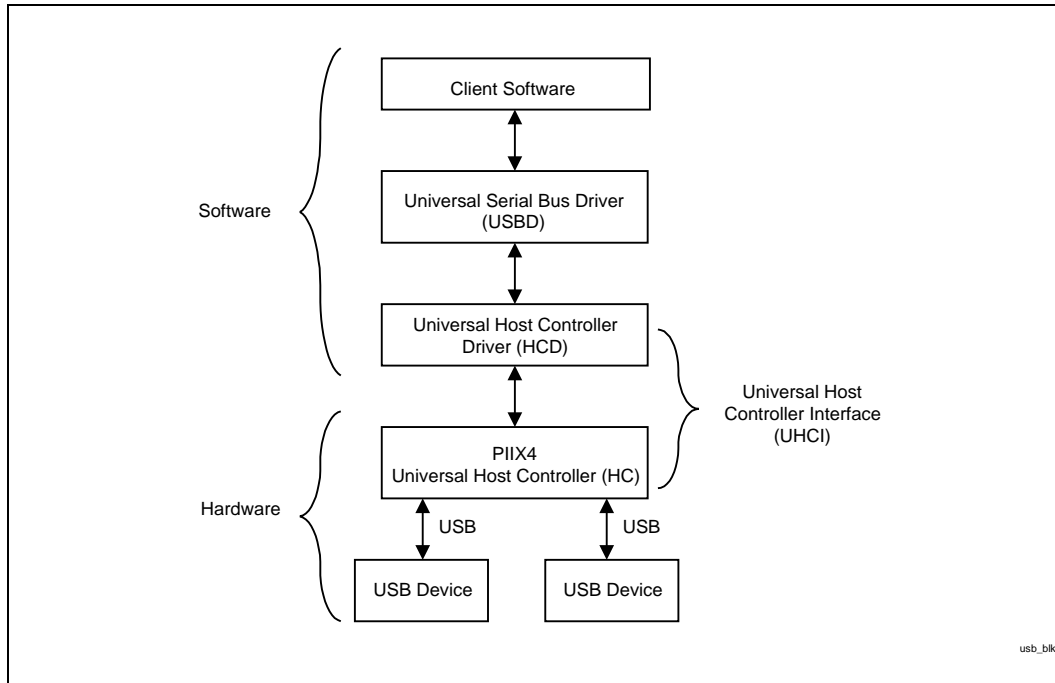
Client Software

Software

Universal Serial Bus Driver (USBD)

Universal Host Controller Driver (HCD)

Universal Host Controller Interface (UHCI)

PIIX4 Universal Host Controller (HC)

Hardware

USB

USB

USB Device

USB Device

usb_blk